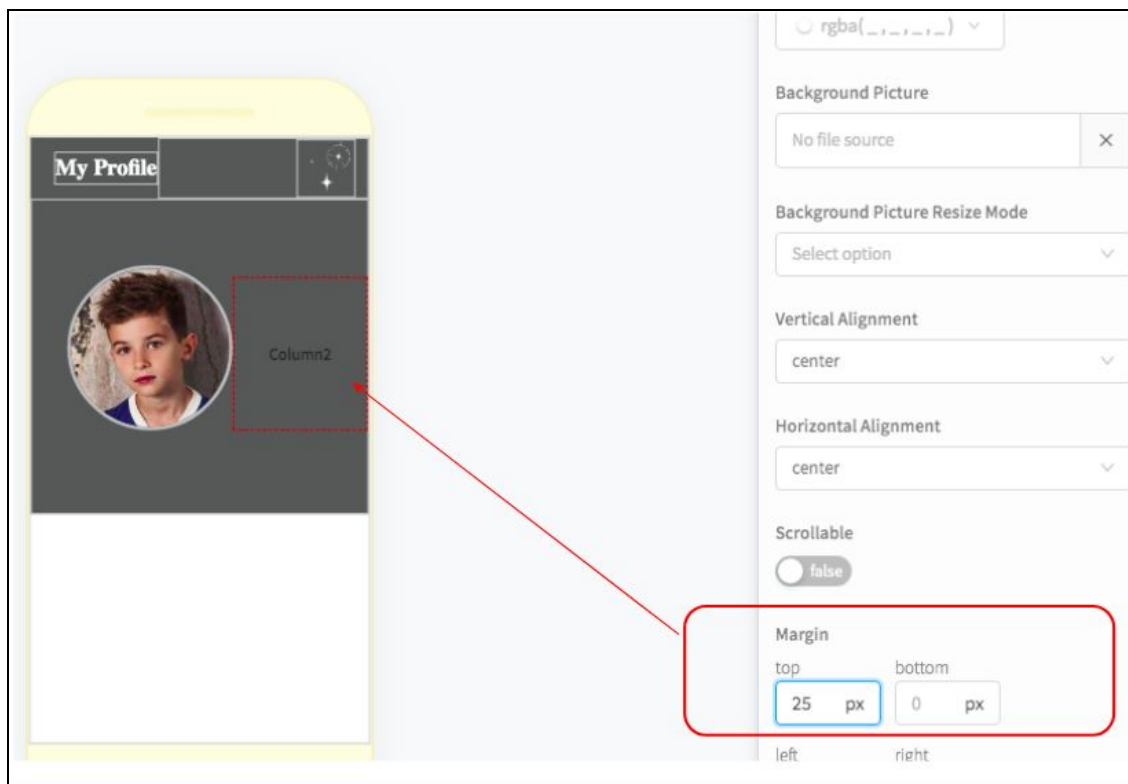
My Profile

Column2

rgba(_,_,_,_)

Background Picture

No file source

×

Background Picture Resize Mode

Select option

Vertical Alignment

center

Horizontal Alignment

center

Scrollable

false

Margin

top

25 px

bottom

0 px

left

right